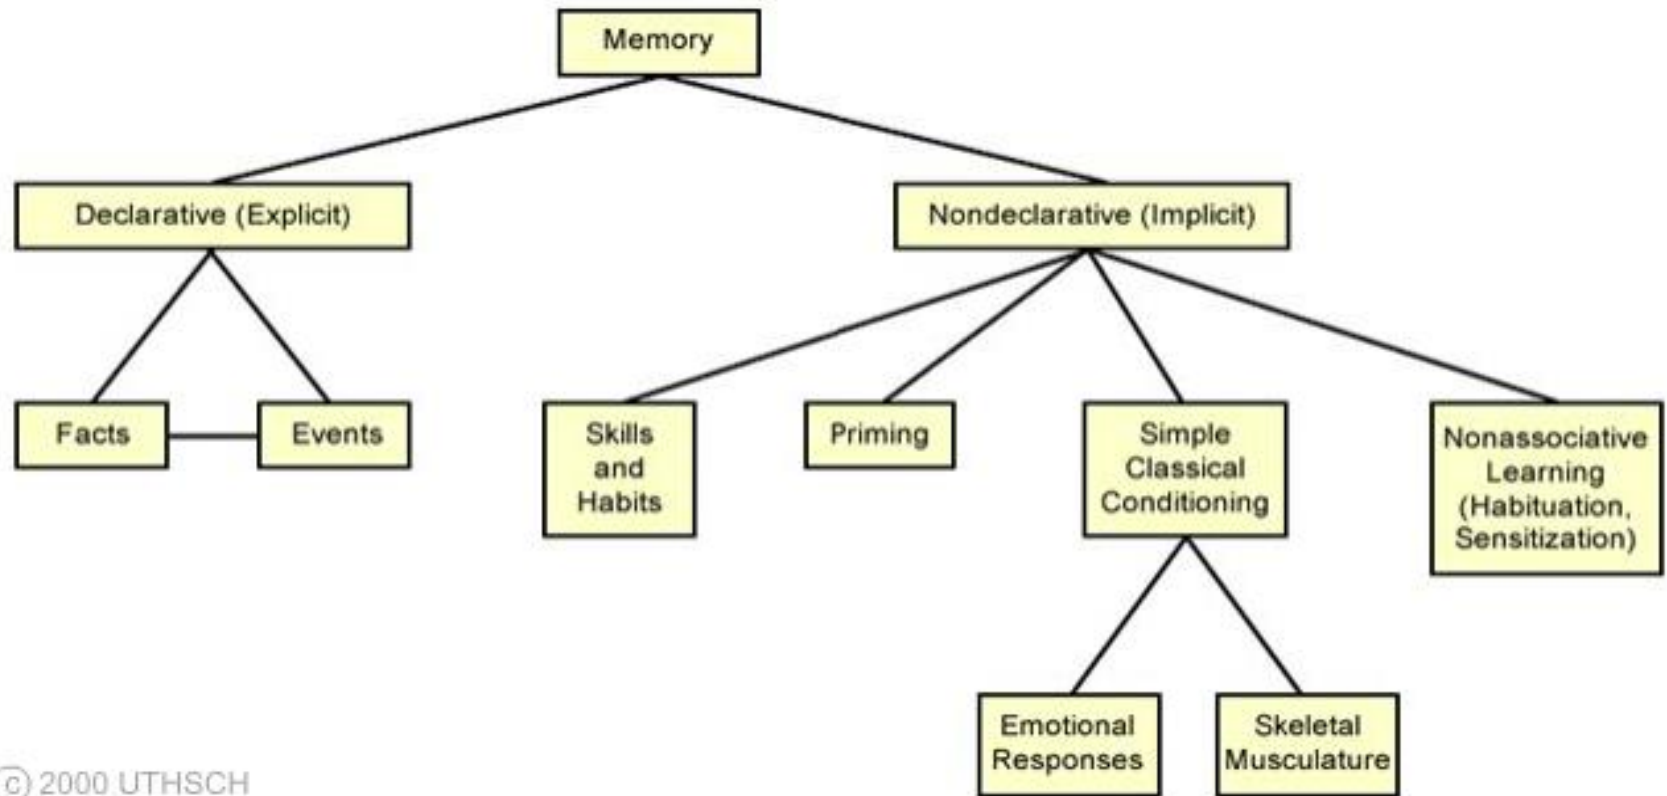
Memory

Declarative (Explicit)

Nondeclarative (Implicit)

Facts

Events

Skills and Habits

Priming

Simple Classical Conditioning

Nonassociative Learning (Habituation, Sensitization)

Emotional Responses

Skeletal Musculature

c) 2000 UTHSCH